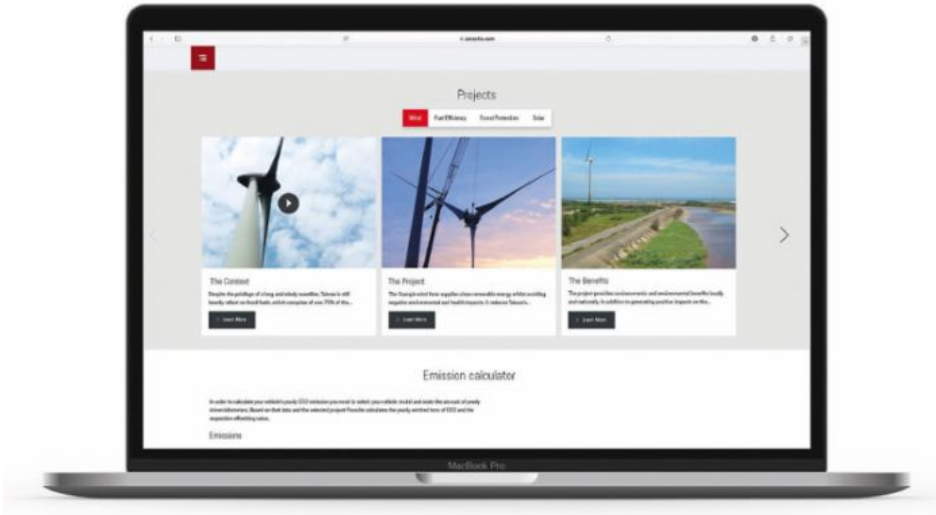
Projects

Wind

Fuel Efficiency

Forest Protection

Solar

The Context

Despite the privilege of a long and windy coastline, Taiwan is still heavily reliant on fossil fuels, which comprises of over 75% of the...

Learn More

The Project

The Guanyin wind farm supplies clean renewable energy whilst avoiding negative environmental and health impacts. It reduces Taiwan's...

Learn More

The Benefits

The project provides socioeconomic and environmental benefits locally and nationally. In addition to generating positive impacts on the...

Learn More

Emission calculator

In order to calculate your vehicle's yearly CO2 emission you need to select your vehicle model and state the amount of yearly driven kilometers. Based on that data and the selected project Porsche calculates the yearly emitted tons of CO2 and the respective offsetting value.

Emissions

MacBook Pro